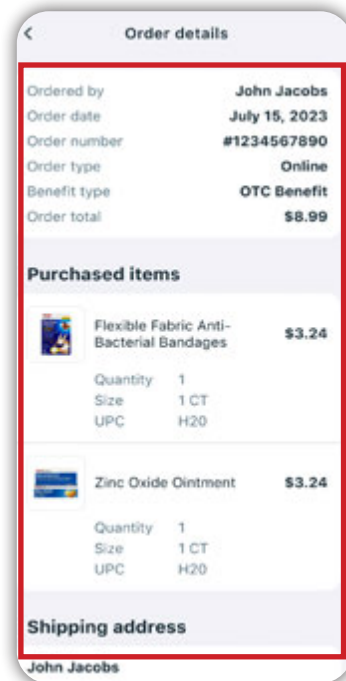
Order details

| | |
|---|---|
| Ordered by | John Jacobs |
| Order date | July 15, 2023 |
| Order number | #1234567890 |
| Order type | Online |
| Benefit type | OTC Benefit |
| Order total | $8.99 |

Purchased items

Flexible Fabric Anti-Bacterial Bandages $3.24

Quantity 1
Size 1 CT
UPC H20

Zinc Oxide Ointment $3.24

Quantity 1
Size 1 CT
UPC H20

Shipping address

John Jacobs